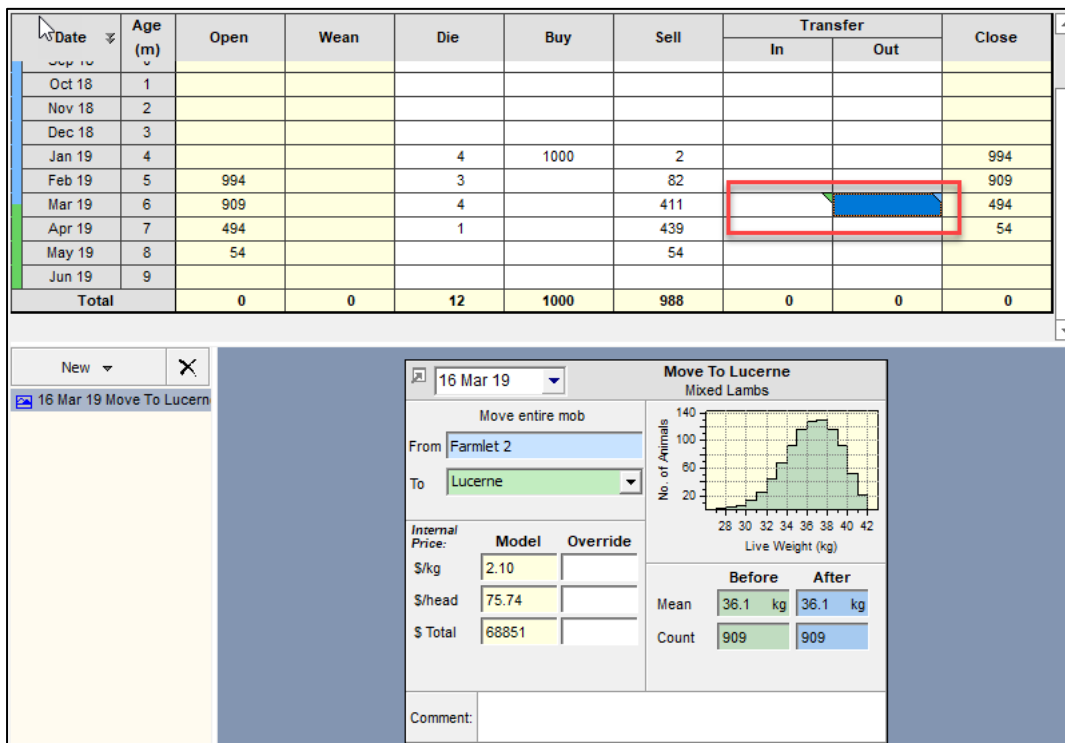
| Date | Age (m) | Open | Wean | Die | Buy | Sell | Transfer In | Transfer Out | Close |
|---|---|---|---|---|---|---|---|---|---|
| Sep 18 | 0 | | | | | | | | |
| Oct 18 | 1 | | | | | | | | |
| Nov 18 | 2 | | | | | | | | |
| Dec 18 | 3 | | | | | | | | |
| Jan 19 | 4 | | | 4 | 1000 | 2 | | | 994 |
| Feb 19 | 5 | 994 | | 3 | | 82 | | | 909 |
| Mar 19 | 6 | 909 | | 4 | | 411 | | | 494 |
| Apr 19 | 7 | 494 | | 1 | | 439 | | | 54 |
| May 19 | 8 | 54 | | | | 54 | | | |
| Jun 19 | 9 | | | | | | | | |
| Total | | 0 | 0 | 12 | 1000 | 988 | 0 | 0 | 0 |

New

16 Mar 19 Move To Lucern

16 Mar 19

Move To Lucerne
Mixed Lambs

Move entire mob

From Farmlet 2

To Lucerne

No. of Animals
140
100
60
20
28 30 32 34 36 38 40 42
Live Weight (kg)

Internal Price: Model Override

$/kg 2.10

$/head 75.74

$ Total 68851

Before After

Mean 36.1 kg 36.1 kg

Count 909 909

Comment: